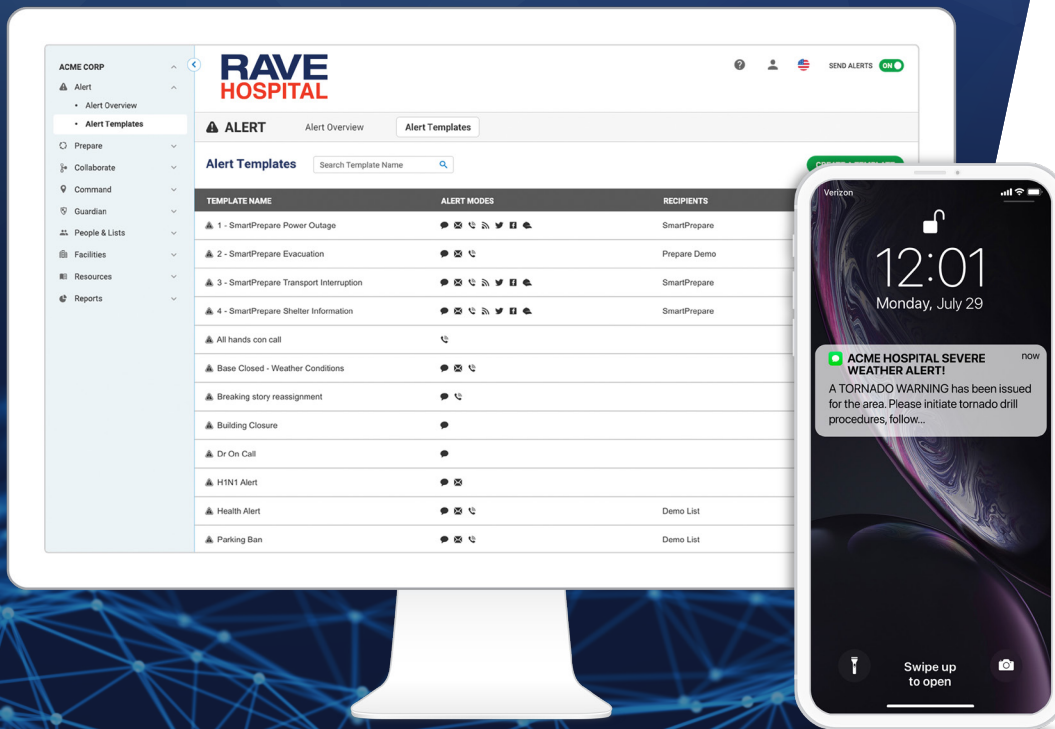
ACME CORP
Alert
• Alert Overview
• Alert Templates
Prepare
Collaborate
Command
Guardian
People & Lists
Facilities
Resources
Reports

RAVE
HOSPITAL

SEND ALERTS ON

ALERT Alert Overview Alert Templates

Alert Templates Search Template Name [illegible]

| TEMPLATE NAME | ALERT MODES | RECIPIENTS |
|---|---|---|
| 1 - SmartPrepare Power Outage | | SmartPrepare |
| 2 - SmartPrepare Evacuation | | Prepare Demo |
| 3 - SmartPrepare Transport Interruption | | SmartPrepare |
| 4 - SmartPrepare Shelter Information | | SmartPrepare |
| All hands con call | | |
| Base Closed - Weather Conditions | | |
| Breaking story reassignment | | |
| Building Closure | | |
| Dr On Call | | |
| H1N1 Alert | | |
| Health Alert | | Demo List |
| Parking Ban | | Demo List |

Verizon
12:01
Monday, July 29

ACME HOSPITAL SEVERE WEATHER ALERT! now
A TORNADO WARNING has been issued for the area. Please initiate tornado drill procedures, follow...

Swipe up to open